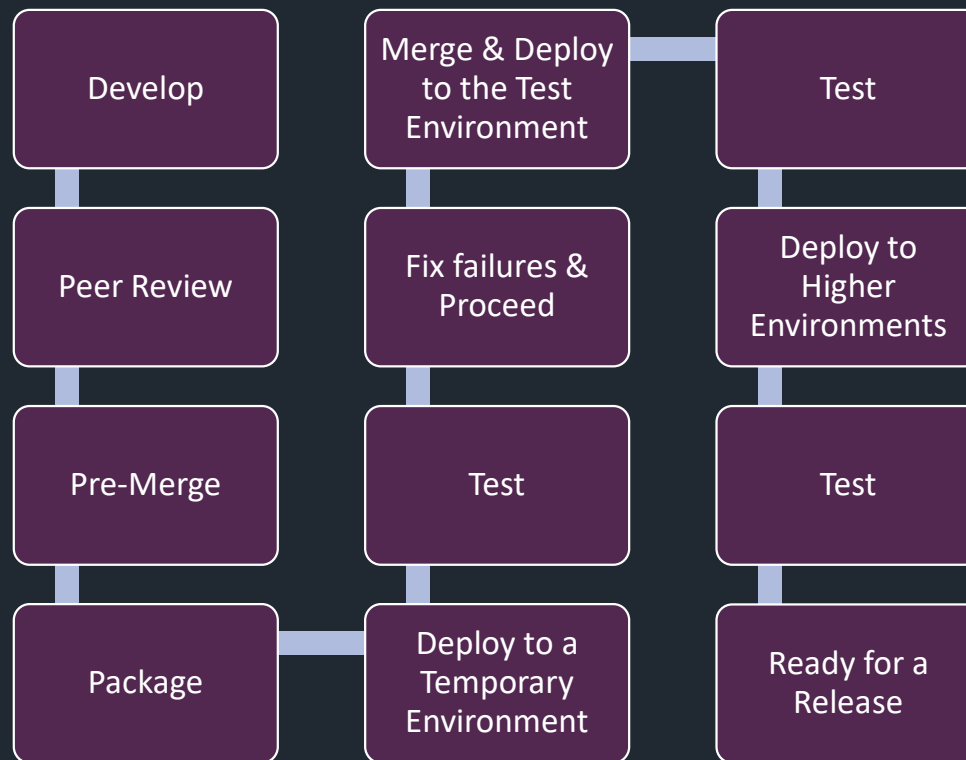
Develop

Peer Review

Pre-Merge

Package

Deploy to a Temporary Environment

Test

Fix failures & Proceed

Merge & Deploy to the Test Environment

Test

Deploy to Higher Environments

Test

Ready for a Release